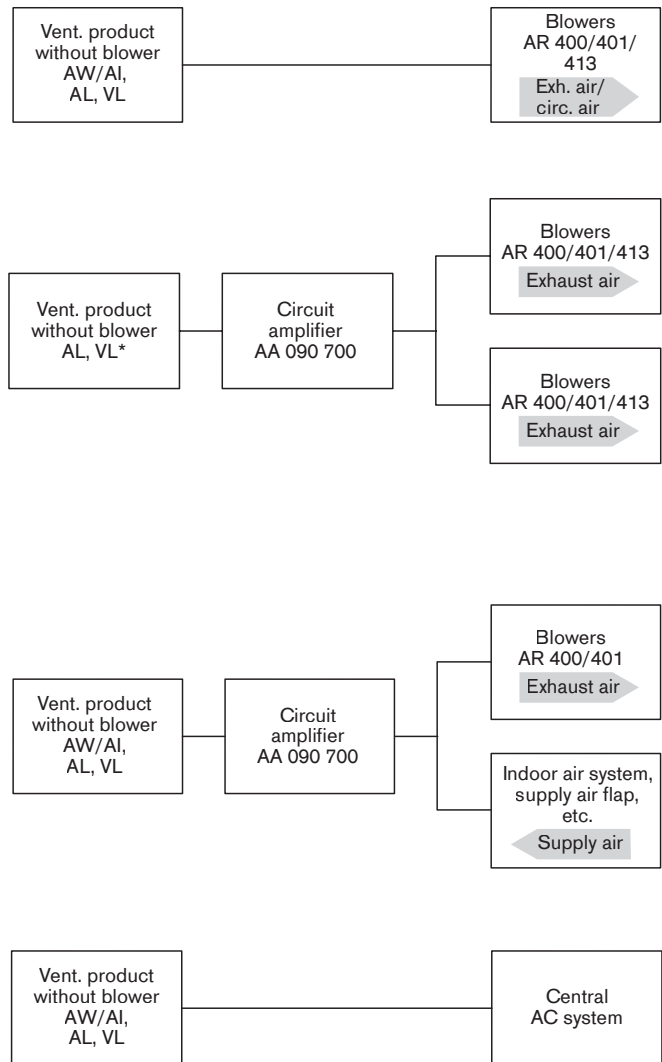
Vent. product without blower AW/AI, AL, VL

Blowers AR 400/401/ 413

Exh. air/ circ. air

Vent. product without blower AL, VL*

Circuit amplifier AA 090 700

Blowers AR 400/401/413

Exhaust air

Blowers AR 400/401/413

Exhaust air

Vent. product without blower AW/AI, AL, VL

Circuit amplifier AA 090 700

Blowers AR 400/401

Exhaust air

Indoor air system, supply air flap, etc.

Supply air

Vent. product without blower AW/AI, AL, VL

Central AC system